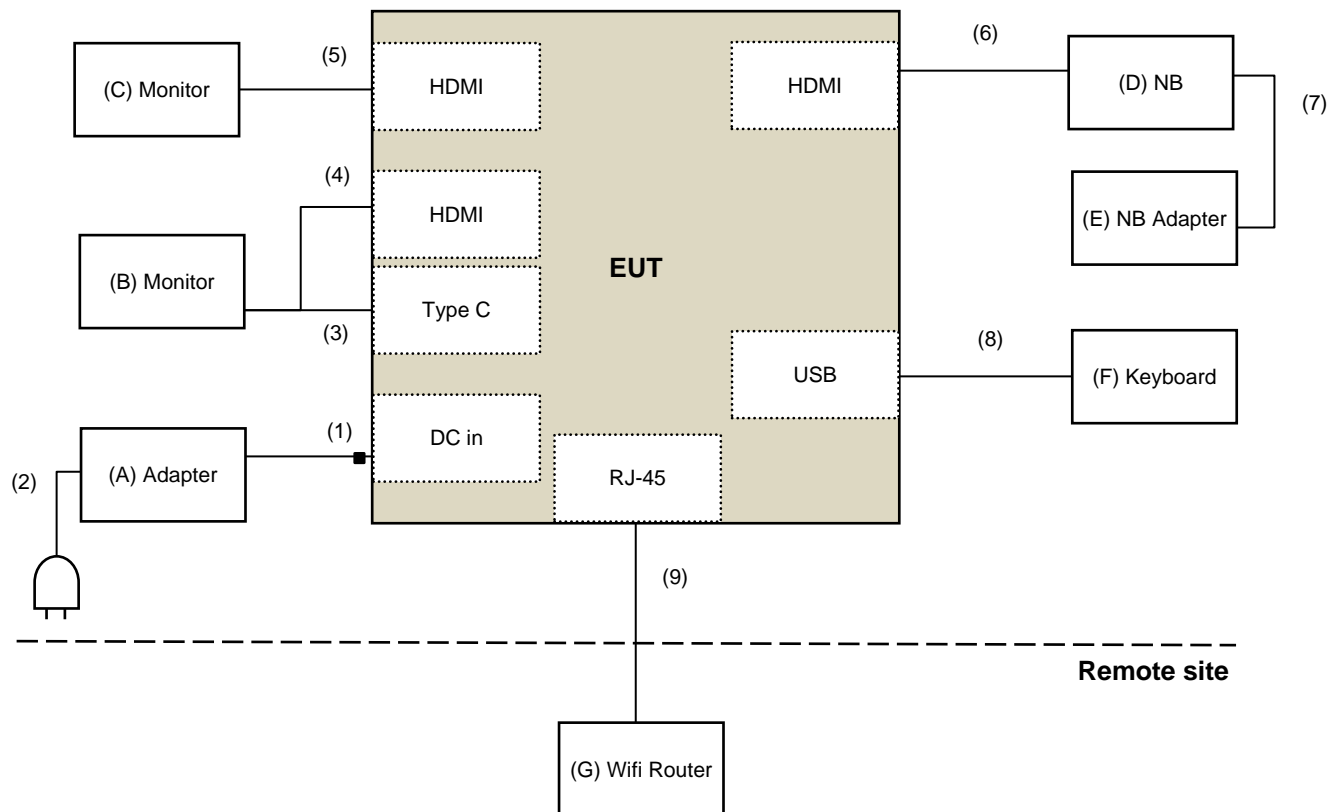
(C) Monitor

(5)

HDMI

HDMI

(6)

(D) NB

(7)

(4)

HDMI

(E) NB Adapter

(B) Monitor

EUT

Type C

(3)

(8)

USB

(F) Keyboard

(1)

DC in

(2)

(A) Adapter

RJ-45

(9)

Remote site

(G) Wifi Router